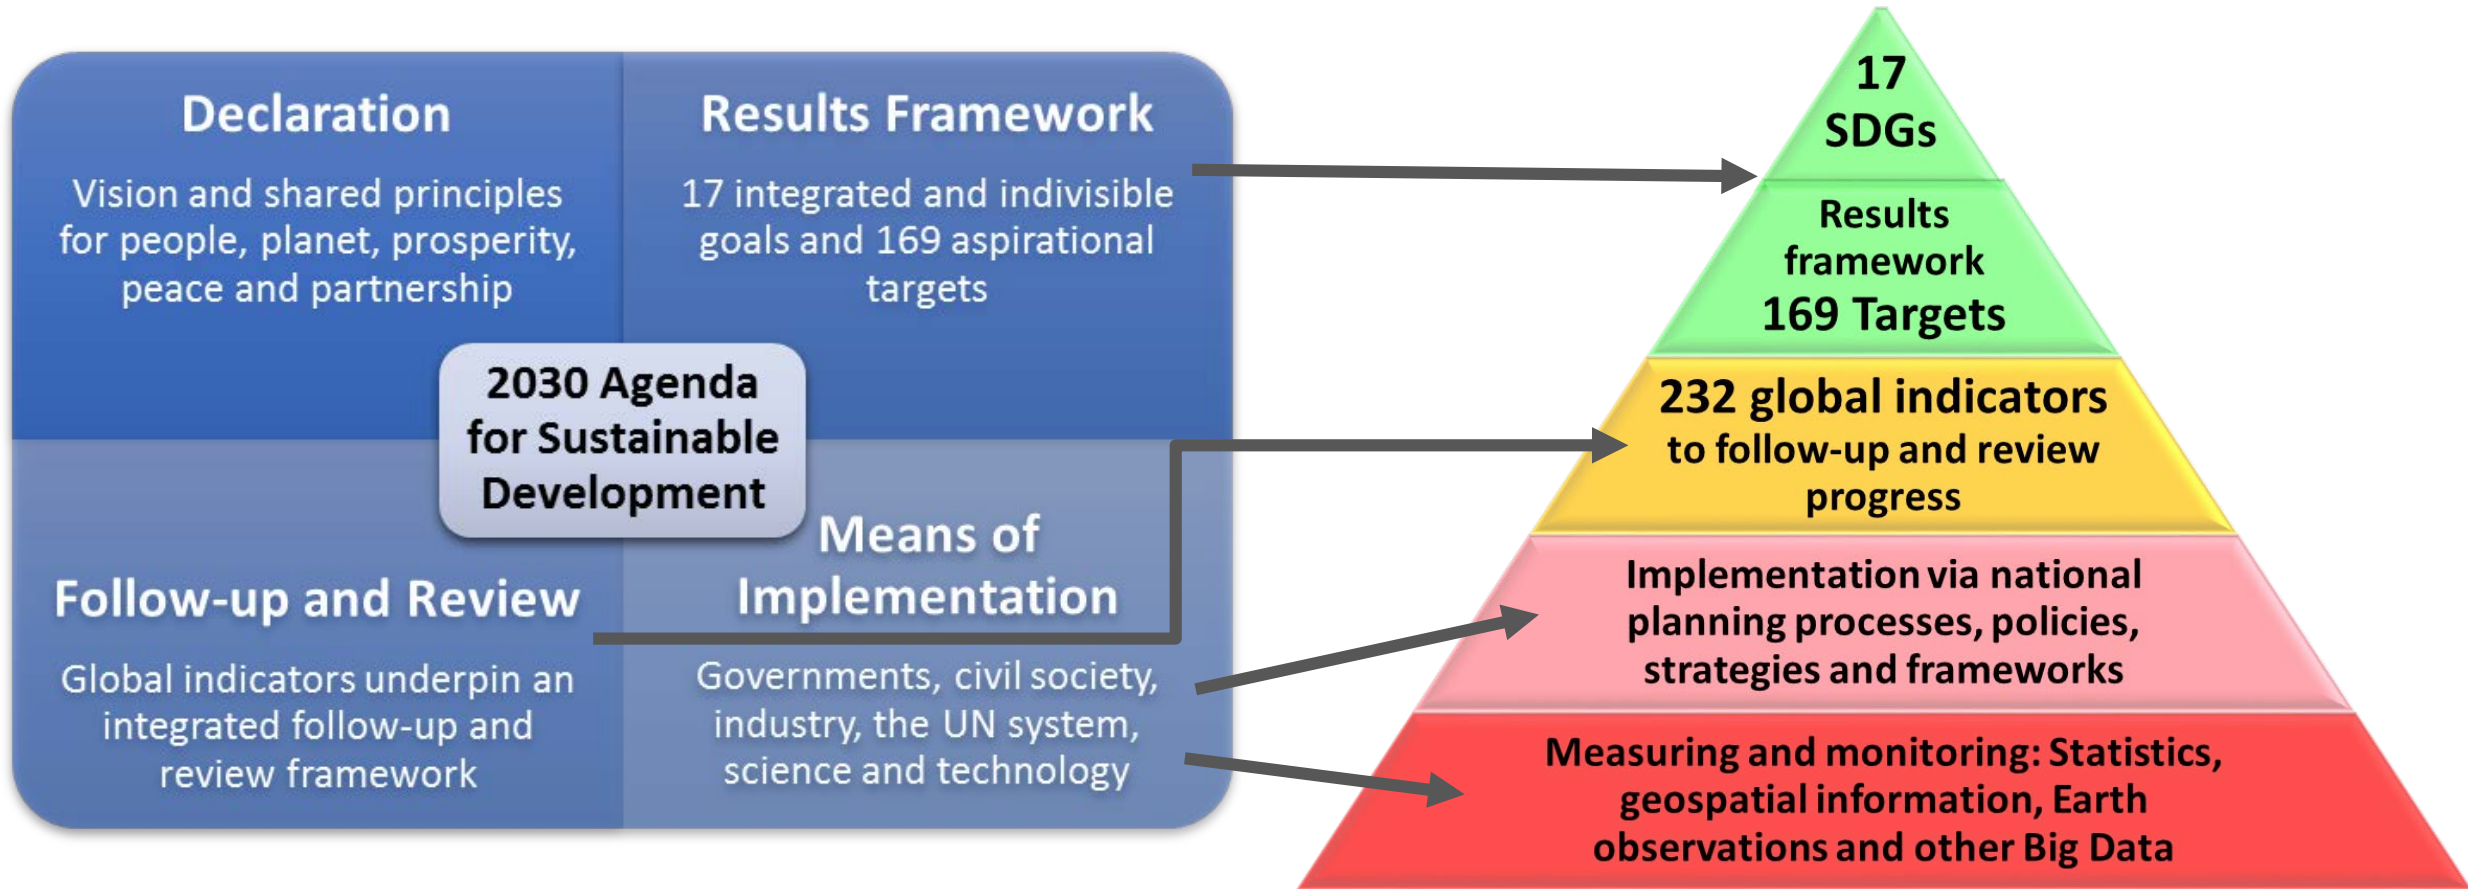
Declaration

Vision and shared principles for people, planet, prosperity, peace and partnership

Results Framework

17 integrated and indivisible goals and 169 aspirational targets

2030 Agenda for Sustainable Development

Follow-up and Review

Global indicators underpin an integrated follow-up and review framework

Means of Implementation

Governments, civil society, industry, the UN system, science and technology

17 SDGs

Results framework 169 Targets

232 global indicators to follow-up and review progress

Implementation via national planning processes, policies, strategies and frameworks

Measuring and monitoring: Statistics, geospatial information, Earth observations and other Big Data